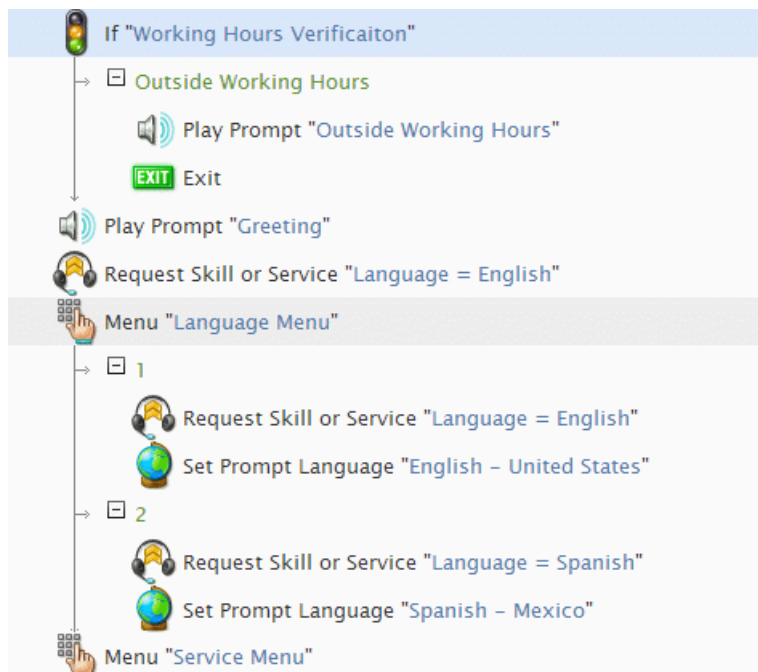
If "Working Hours Verificaiton"

Outside Working Hours

Play Prompt "Outside Working Hours"

EXIT Exit

Play Prompt "Greeting"

Request Skill or Service "Language = English"

Menu "Language Menu"

1

Request Skill or Service "Language = English"

Set Prompt Language "English – United States"

2

Request Skill or Service "Language = Spanish"

Set Prompt Language "Spanish – Mexico"

Menu "Service Menu"